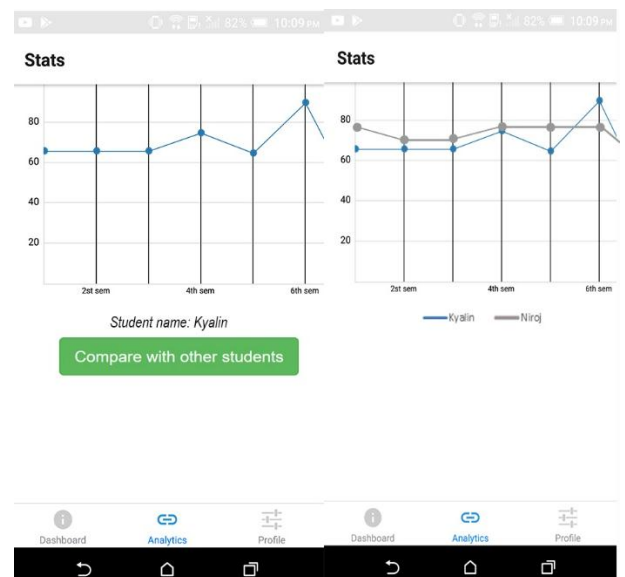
82% 10:09 PM

Stats

80
60
40
20

2st sem
4th sem
6th sem

Student name: Kyalin

Compare with other students

Dashboard
Analytics
Profile

82% 10:09 PM

Stats

80
60
40
20

2st sem
4th sem
6th sem

Kyalin
Niroj

Dashboard
Analytics
Profile